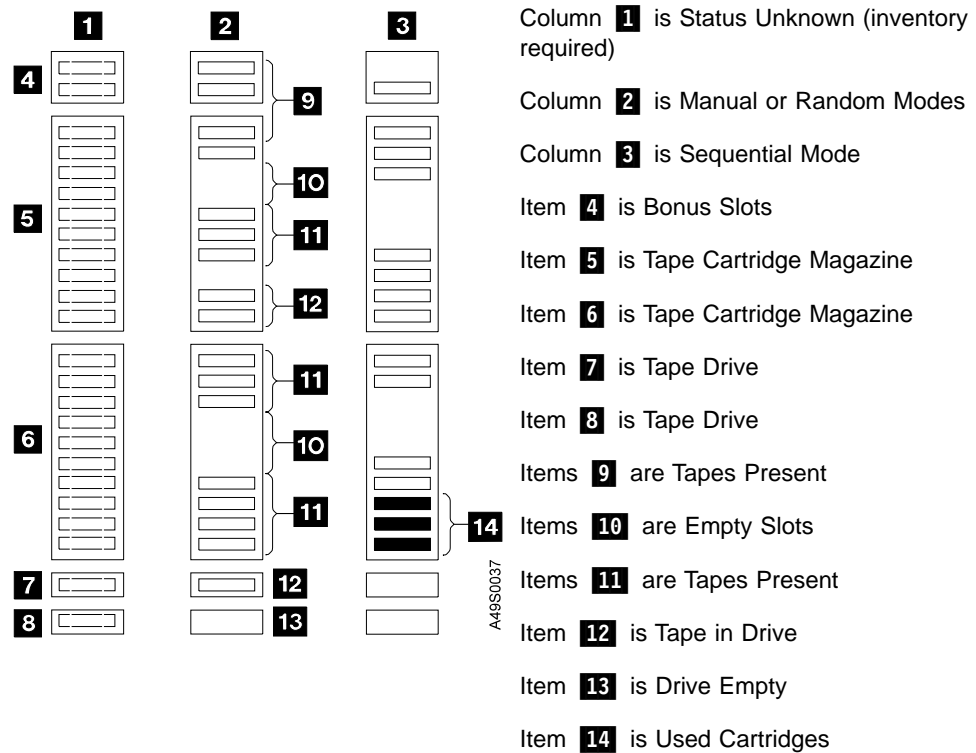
1
2
3
4
5
6
7
8
9
10
11
12
11
10
11
12
13
14
A49S0037

Column 1 is Status Unknown (inventory required)

Column 2 is Manual or Random Modes

Column 3 is Sequential Mode

Item 4 is Bonus Slots

Item 5 is Tape Cartridge Magazine

Item 6 is Tape Cartridge Magazine

Item 7 is Tape Drive

Item 8 is Tape Drive

Items 9 are Tapes Present

Items 10 are Empty Slots

Items 11 are Tapes Present

Item 12 is Tape in Drive

Item 13 is Drive Empty

Item 14 is Used Cartridges